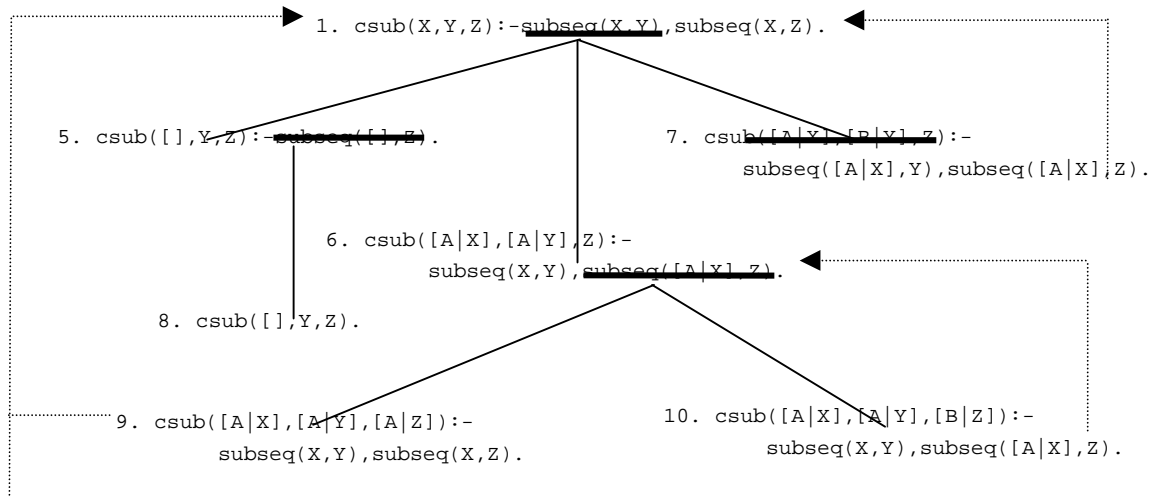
1. csub(X,Y,Z):-subseq(X,Y),subseq(X,Z).

5. csub([],Y,Z):-subseq([],Z).

7. csub([A|X],[B|Y],Z):-
subseq([A|X],Y),subseq([A|X],Z).

6. csub([A|X],[A|Y],Z):-
subseq(X,Y),subseq([A|X],Z).

8. csub([],Y,Z).

9. csub([A|X],[A|Y],[A|Z]):-
subseq(X,Y),subseq(X,Z).

10. csub([A|X],[A|Y],[B|Z]):-
subseq(X,Y),subseq([A|X],Z).